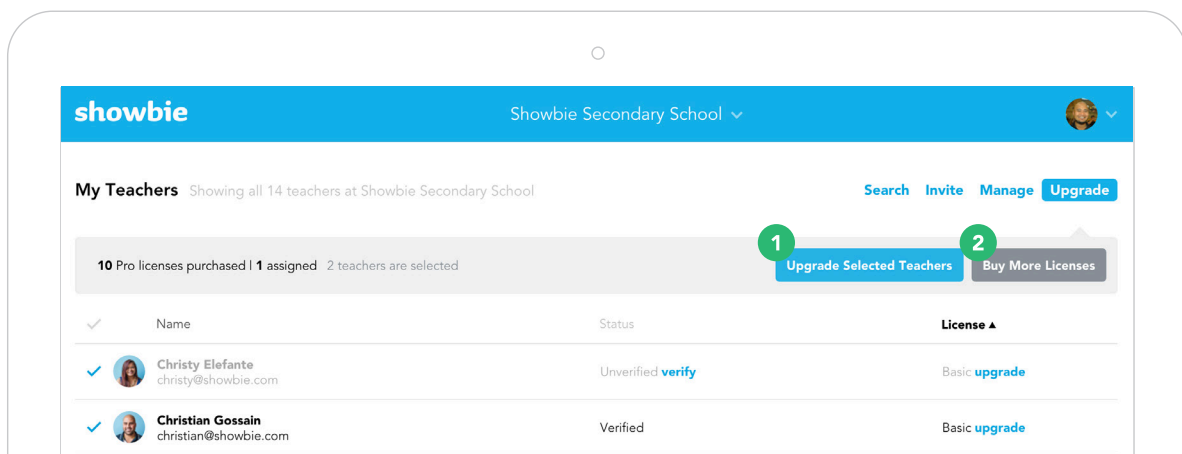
showbie

Showbie Secondary School

My Teachers Showing all 14 teachers at Showbie Secondary School

Search Invite Manage Upgrade

10 Pro licenses purchased | 1 assigned 2 teachers are selected

1 Upgrade Selected Teachers

2 Buy More Licenses

| | Name | Status | License ▲ |
|---|---|---|---|
| ✓ | Christy Elefante christy@showbie.com | Unverified verify | Basic upgrade |
| ✓ | Christian Gossain christian@showbie.com | Verified | Basic upgrade |